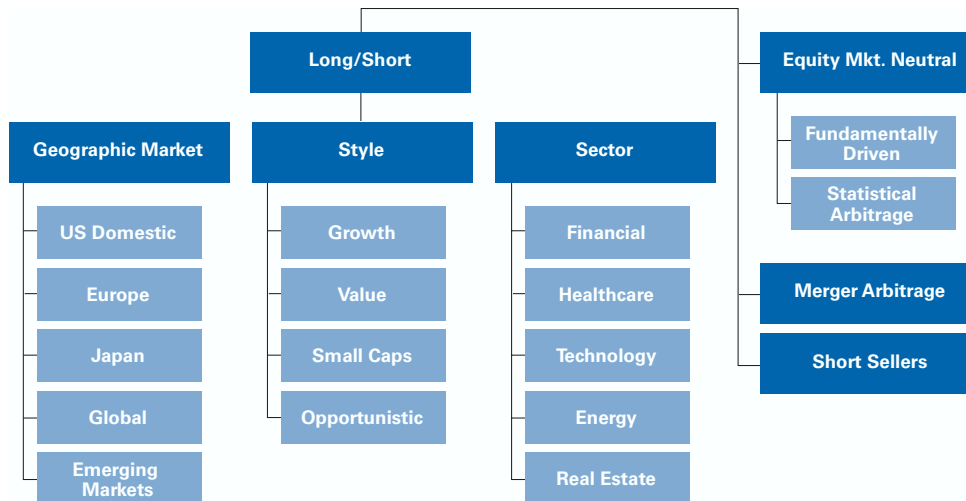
Long/Short

Equity Mkt. Neutral

Fundamentally Driven

Statistical Arbitrage

Merger Arbitrage

Short Sellers

Geographic Market

US Domestic

Europe

Japan

Global

Emerging Markets

Style

Growth

Value

Small Caps

Opportunistic

Sector

Financial

Healthcare

Technology

Energy

Real Estate